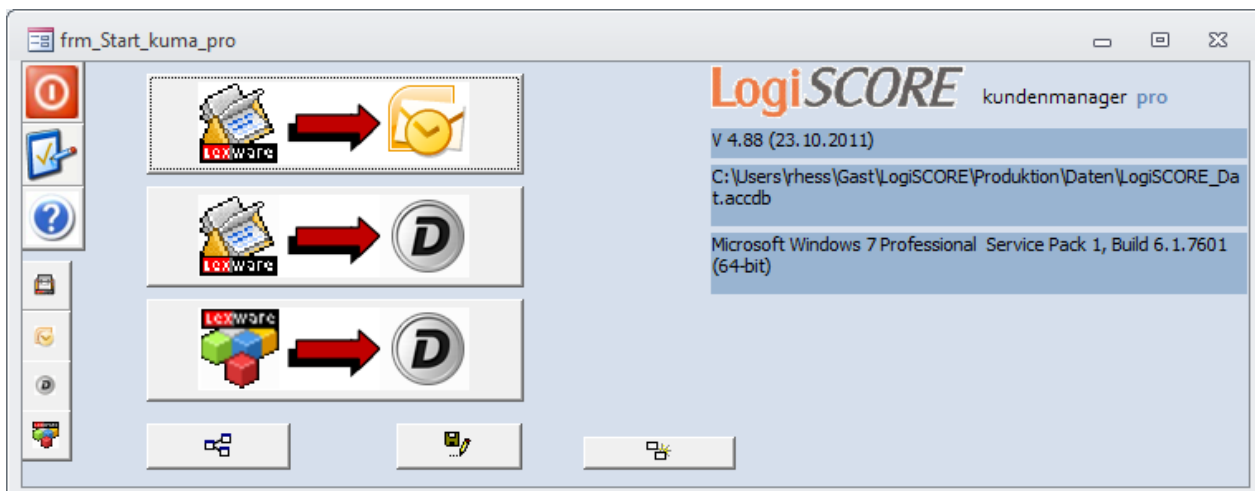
frm_Start_kuma_pro

LEXWARE

LEXWARE

LEXWARE

LogiSCORE kundenmanager pro

V 4.88 (23.10.2011)

C:\Users\rhess\Gast\LogiSCORE\Produktion\Daten\LogiSCORE_Dat.accdb

Microsoft Windows 7 Professional Service Pack 1, Build 6.1.7601 (64-bit)